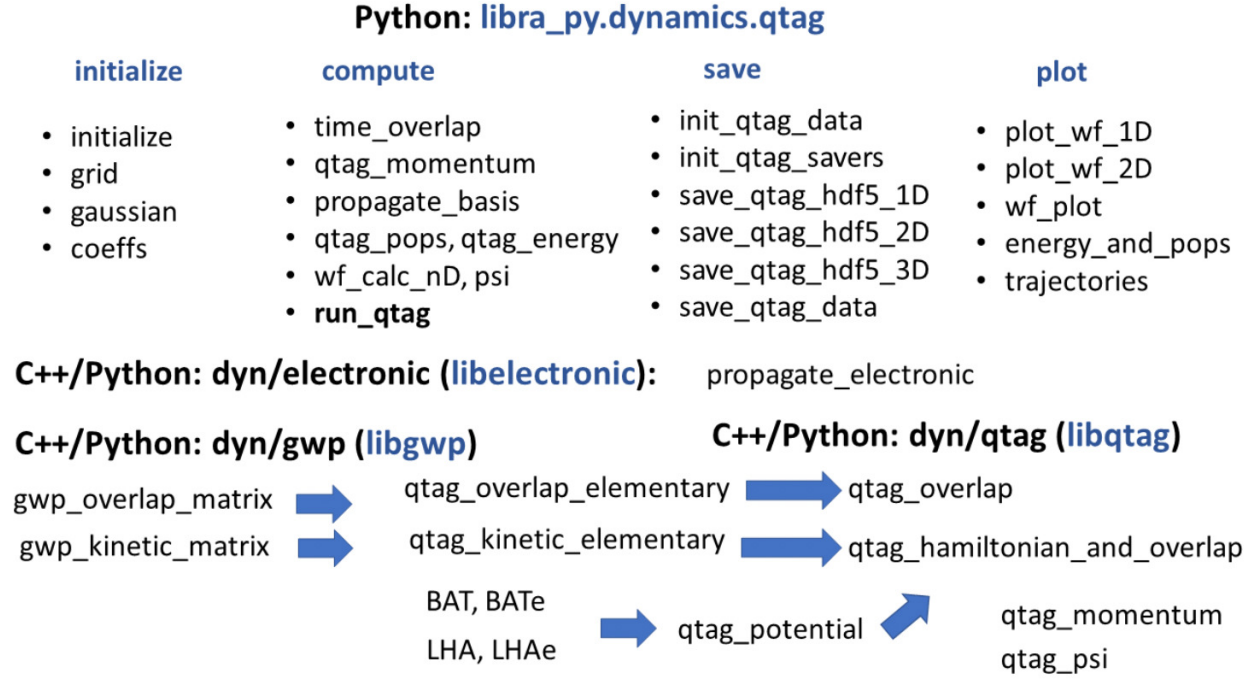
Python: libra_py.dynamics.qtag

initialize
- initialize
- grid
- gaussian
- coeffs

compute
- time_overlap
- qtag_momentum
- propagate_basis
- qtag_pops, qtag_energy
- wf_calc_nD, psi
- **run_qtag**

save
- init_qtag_data
- init_qtag_savers
- save_qtag_hdf5_1D
- save_qtag_hdf5_2D
- save_qtag_hdf5_3D
- save_qtag_data

plot
- plot_wf_1D
- plot_wf_2D
- wf_plot
- energy_and_pops
- trajectories

C++/Python: dyn/electronic (libelectronic): propagate_electronic

C++/Python: dyn/gwp (libgwp)

C++/Python: dyn/qtag (libqtag)

gwp_overlap_matrix

gwp_kinetic_matrix

qtag_overlap_elementary

qtag_kinetic_elementary

qtag_overlap

qtag_hamiltonian_and_overlap

BAT, BATe

LHA, LHAe

qtag_potential

qtag_momentum

qtag_psi